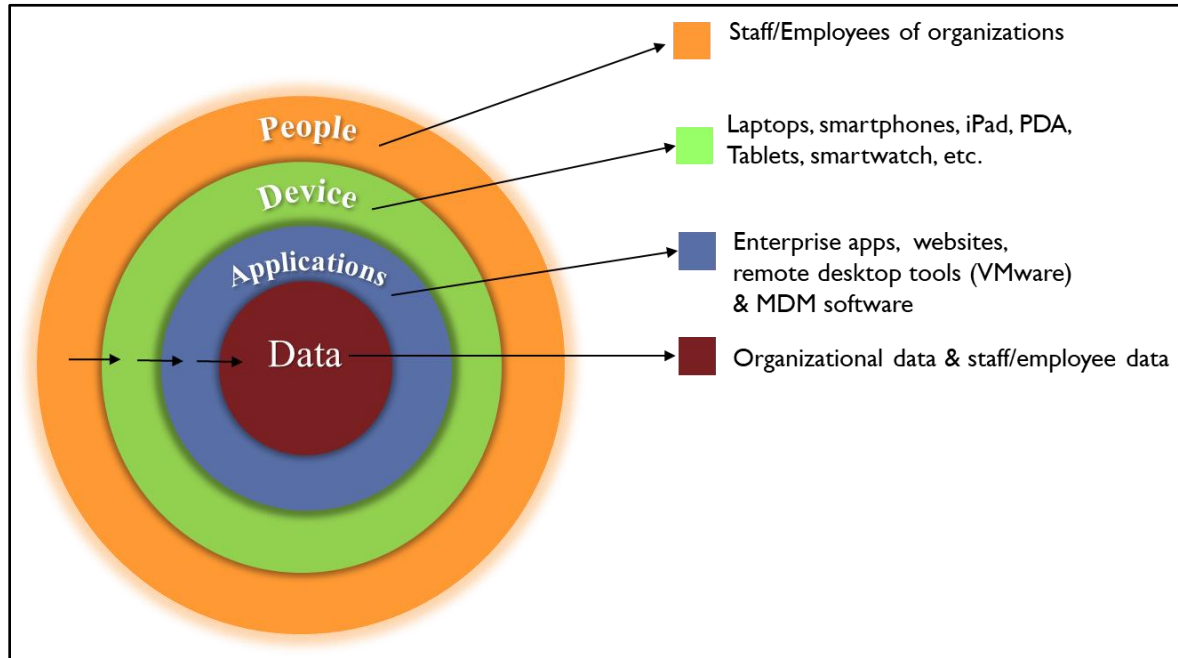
People

Device

Applications

Data

Staff/Employees of organizations

Laptops, smartphones, iPad, PDA, Tablets, smartwatch, etc.

Enterprise apps, websites, remote desktop tools (VMware) & MDM software

Organizational data & staff/employee data